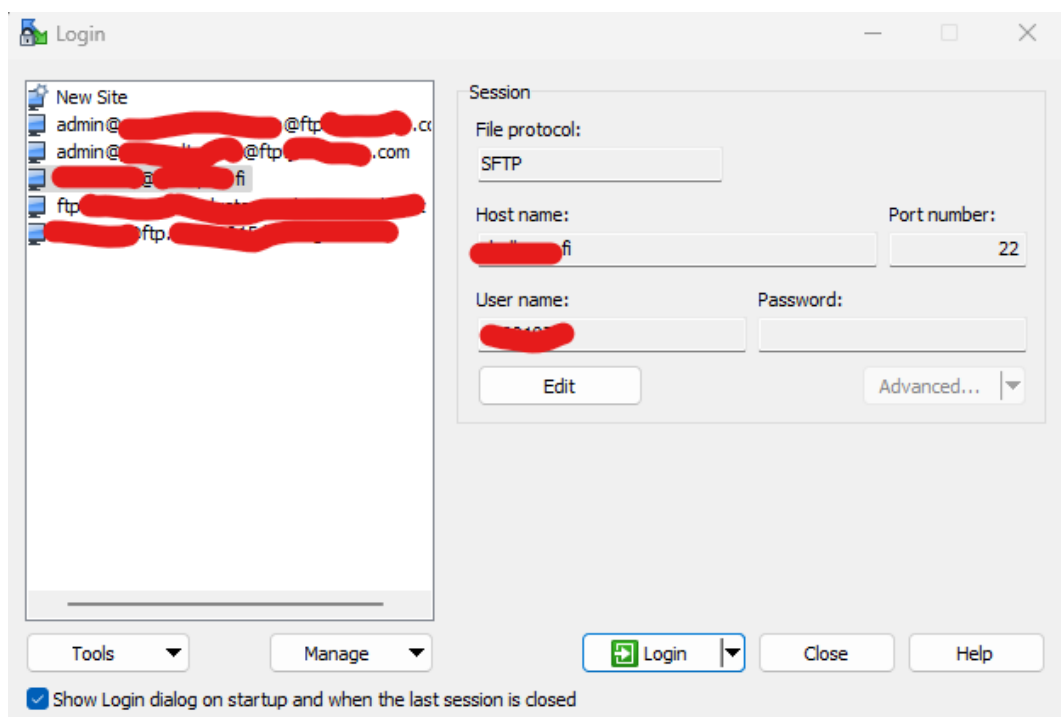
Login

New Site
admin@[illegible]@ftp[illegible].co
admin@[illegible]@ftp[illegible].com
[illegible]@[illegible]fi
ftp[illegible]
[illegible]ftp.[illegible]

Session
File protocol:
SFTP
Host name:
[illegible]fi
Port number:
22
User name:
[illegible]
Password:

Edit
Advanced...

Tools
Manage
Login
Close
Help

Show Login dialog on startup and when the last session is closed